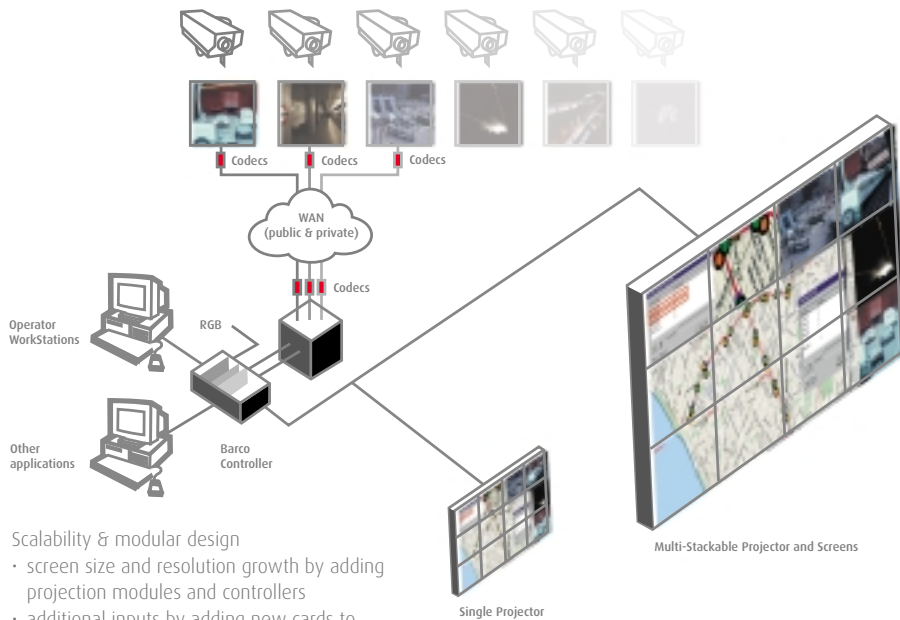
Codecs
Codecs
Codecs

WAN
(public & private)

Codecs

Operator WorkStations

RGB

Barco Controller

Other applications

Multi-Stackable Projector and Screens

Single Projector

Scalability & modular design
· screen size and resolution growth by adding projection modules and controllers
· additional inputs by adding new cards to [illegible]